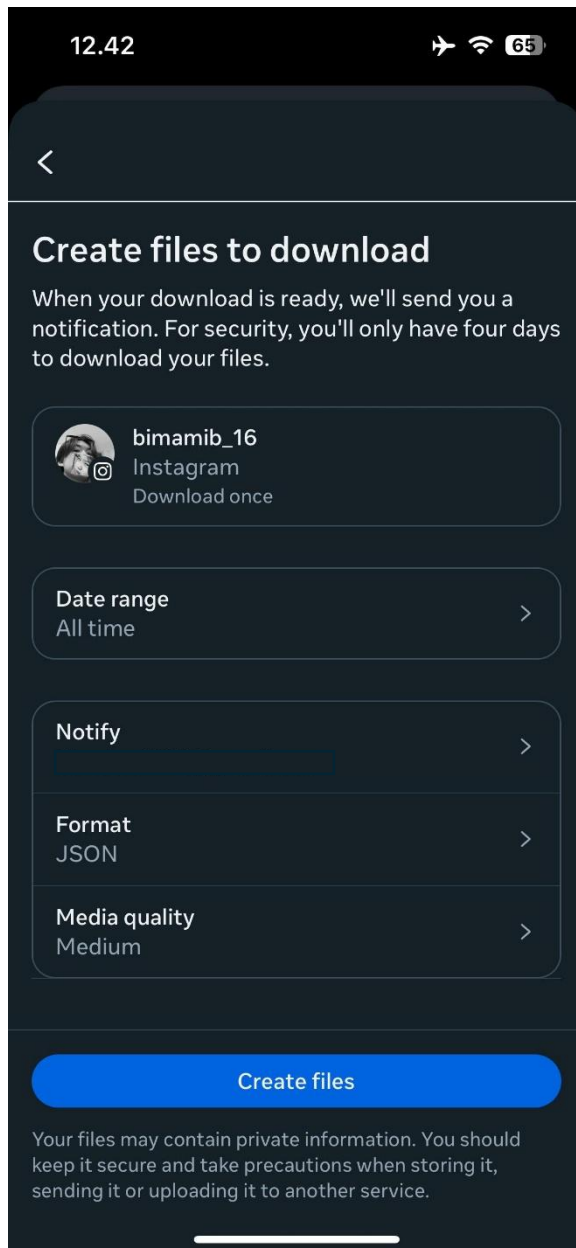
12.42

65

Create files to download

When your download is ready, we'll send you a notification. For security, you'll only have four days to download your files.

bimamib_16
Instagram
Download once

Date range
All time

Notify
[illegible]

Format
JSON

Media quality
Medium

Create files

Your files may contain private information. You should keep it secure and take precautions when storing it, sending it or uploading it to another service.